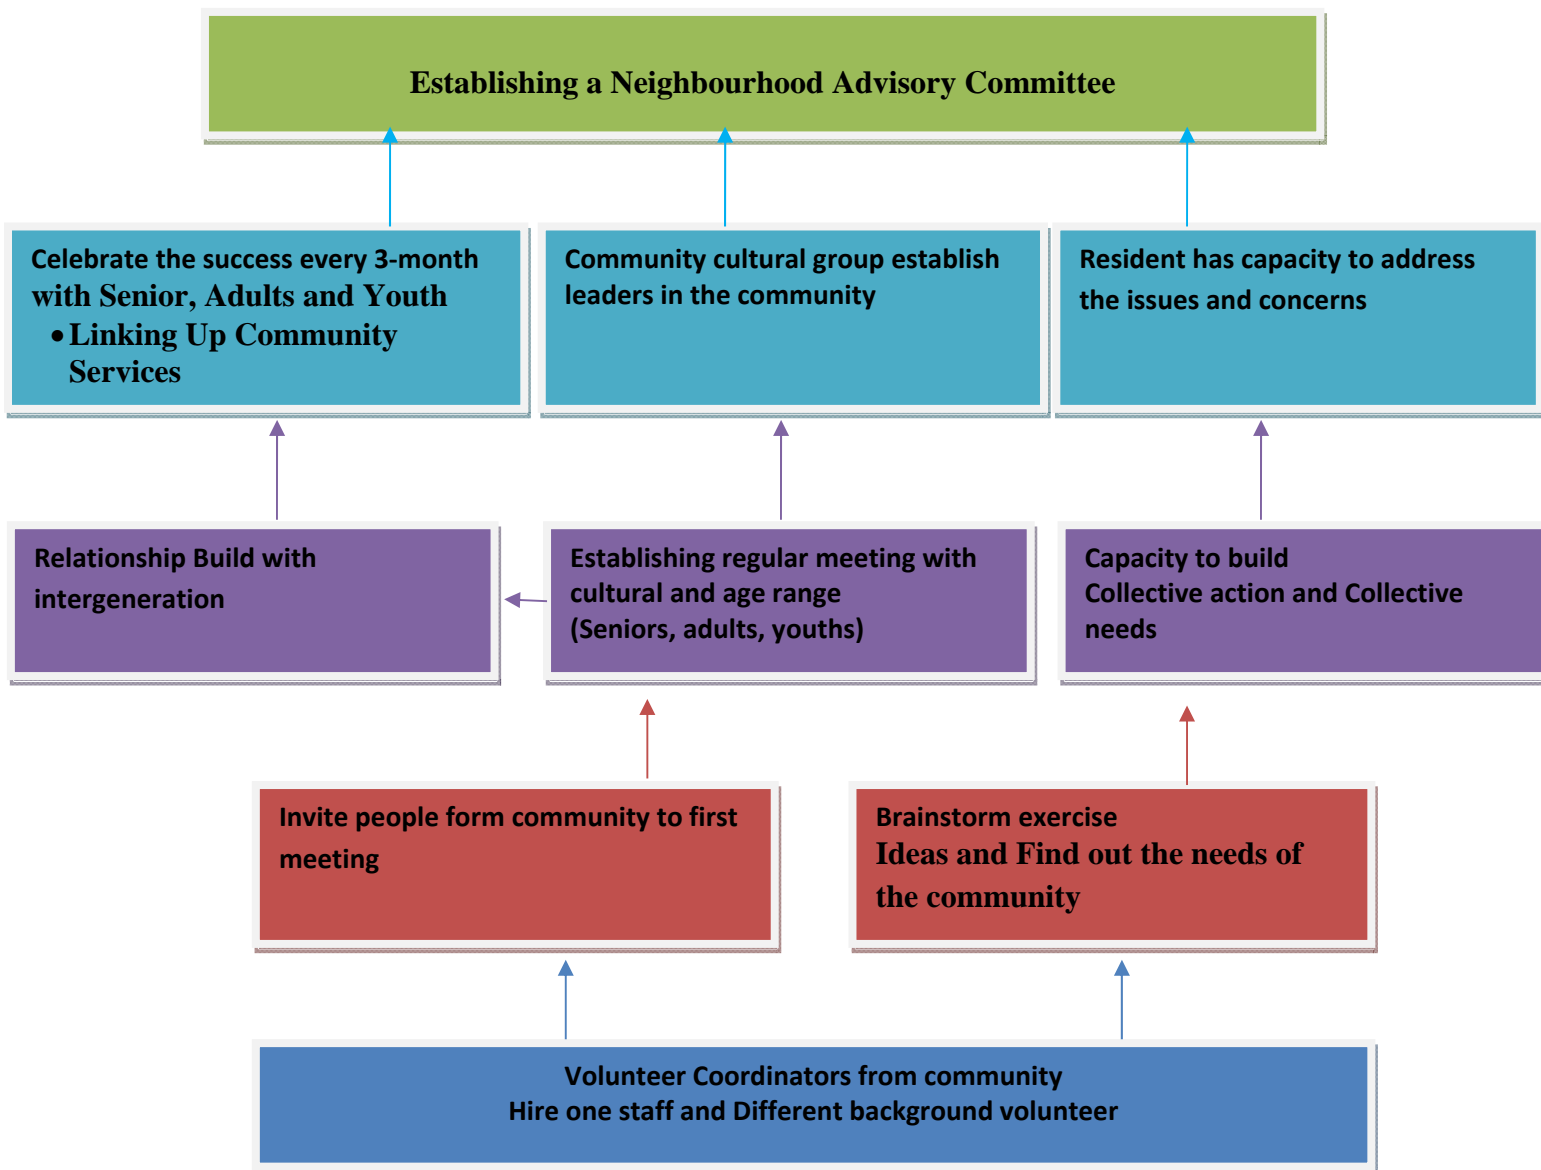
Establishing a Neighbourhood Advisory Committee

Celebrate the success every 3-month with Senior, Adults and Youth
• Linking Up Community Services

Community cultural group establish leaders in the community

Resident has capacity to address the issues and concerns

Relationship Build with intergeneration

Establishing regular meeting with cultural and age range (Seniors, adults, youths)

Capacity to build Collective action and Collective needs

Invite people form community to first meeting

Brainstorm exercise
Ideas and Find out the needs of the community

Volunteer Coordinators from community
Hire one staff and Different background volunteer